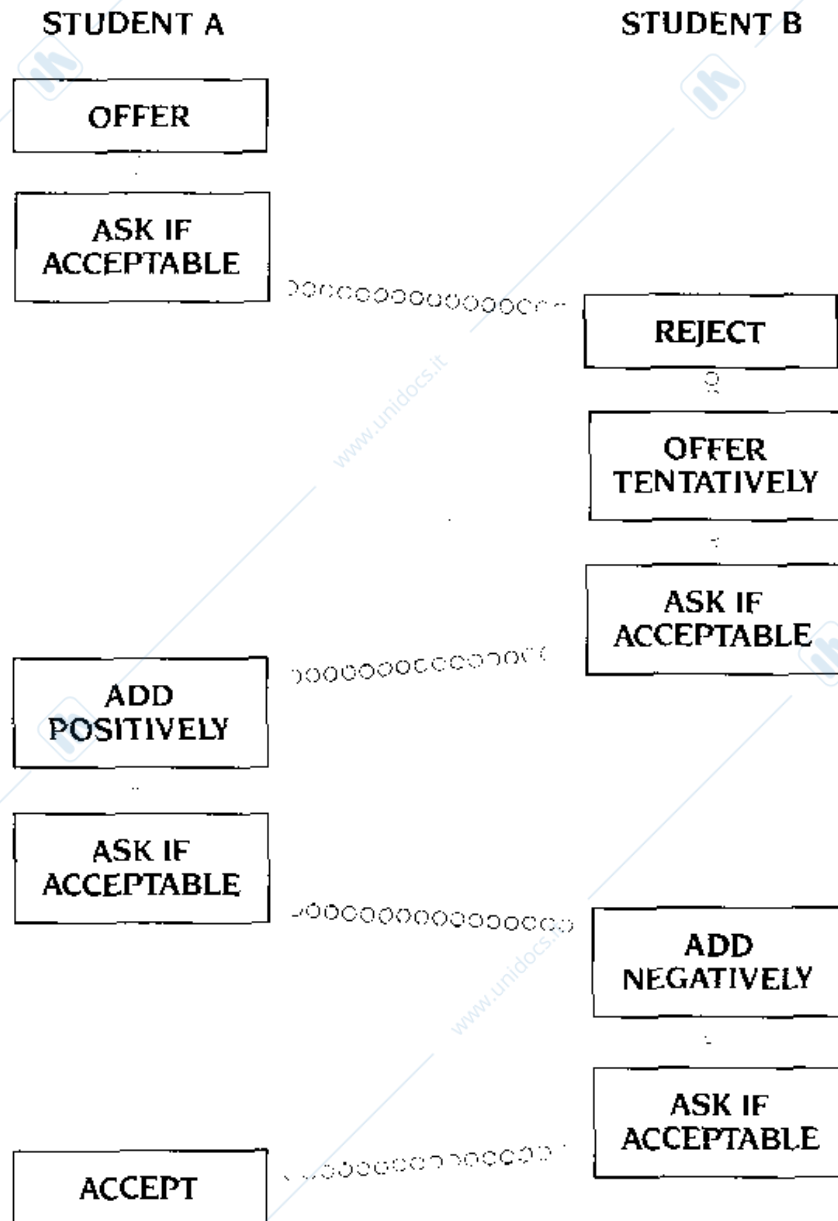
STUDENT A

STUDENT B

OFFER

ASK IF ACCEPTABLE

REJECT

OFFER TENTATIVELY

ASK IF ACCEPTABLE

ADD POSITIVELY

ASK IF ACCEPTABLE

ADD NEGATIVELY

ASK IF ACCEPTABLE

ACCEPT

www.unidocs.it

www.unidocs.it